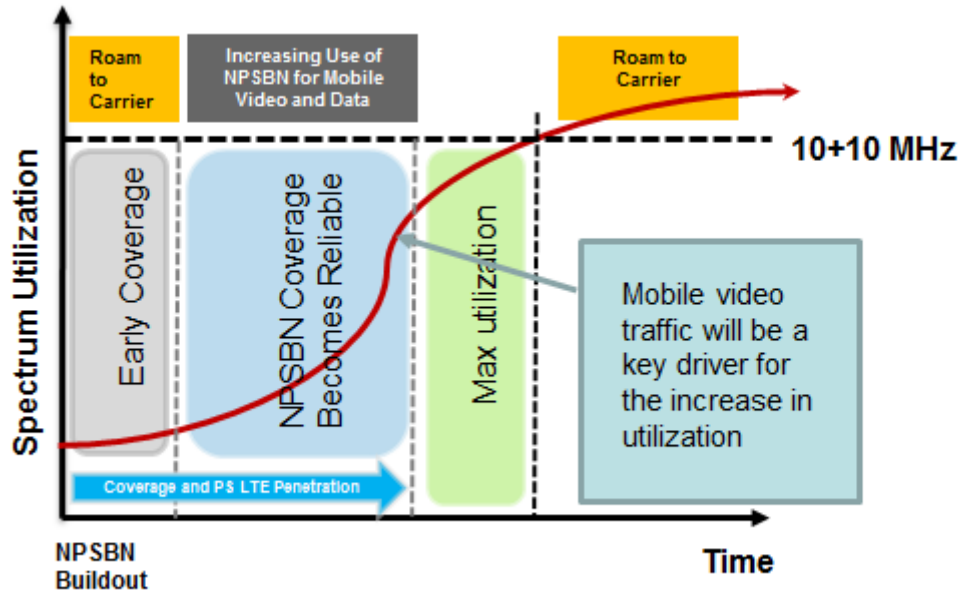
Roam to Carrier

Increasing Use of NPSBN for Mobile Video and Data

Roam to Carrier

10+10 MHz

Spectrum Utilization

Early Coverage

NPSBN Coverage Becomes Reliable

Max utilization

Mobile video traffic will be a key driver for the increase in utilization

Coverage and PS LTE Penetration

NPSBN Buildout

Time